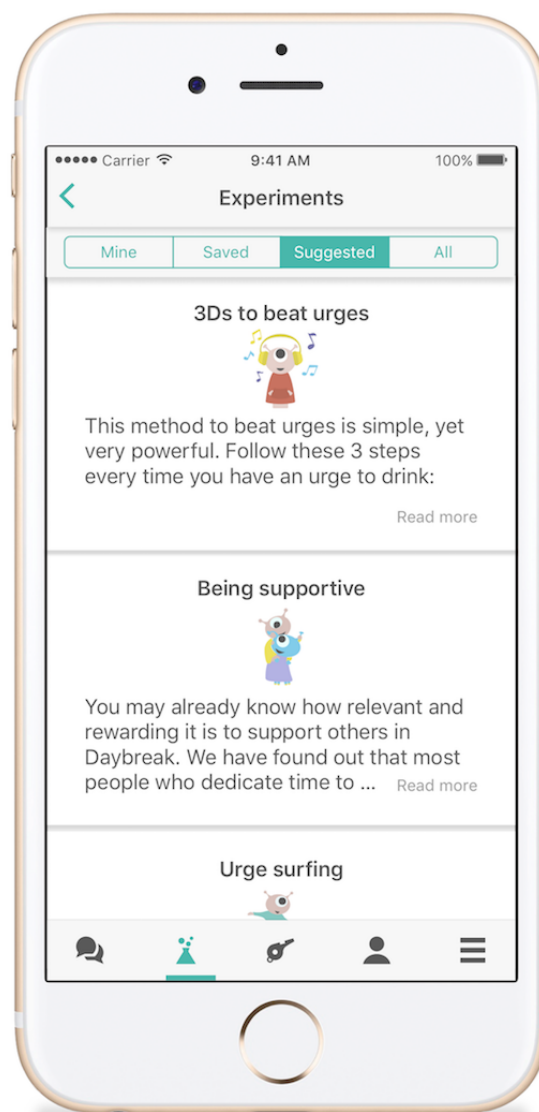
●●●●● Carrier 9:41 AM 100%

Experiments

Mine | Saved | Suggested | All

3Ds to beat urges

This method to beat urges is simple, yet very powerful. Follow these 3 steps every time you have an urge to drink:

Read more

Being supportive

You may already know how relevant and rewarding it is to support others in Daybreak. We have found out that most people who dedicate time to ... Read more

Urge surfing